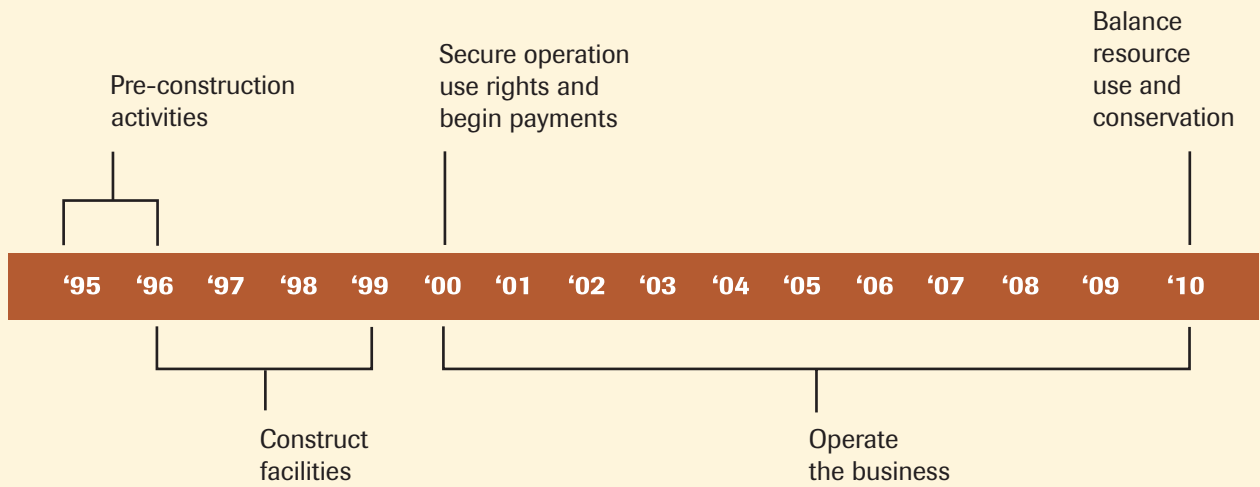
Pre-construction activities

Secure operation use rights and begin payments

Balance resource use and conservation

‘95 ‘96 ‘97 ‘98 ‘99 ‘00 ‘01 ‘02 ‘03 ‘04 ‘05 ‘06 ‘07 ‘08 ‘09 ‘10

Construct facilities

Operate the business